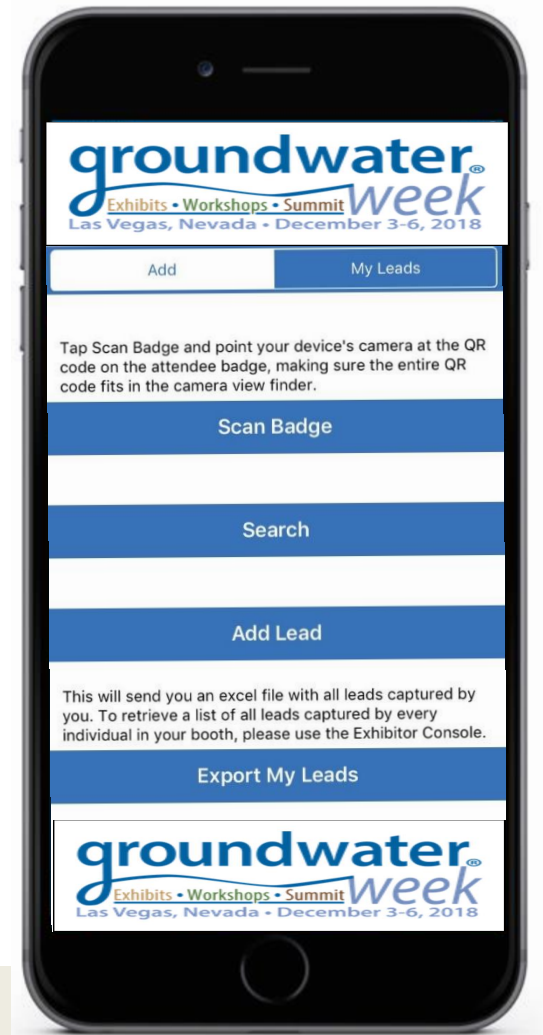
groundwater® week
Exhibits • Workshops • Summit
Las Vegas, Nevada • December 3-6, 2018

Add | My Leads

Tap Scan Badge and point your device's camera at the QR code on the attendee badge, making sure the entire QR code fits in the camera view finder.

Scan Badge

Search

Add Lead

This will send you an excel file with all leads captured by you. To retrieve a list of all leads captured by every individual in your booth, please use the Exhibitor Console.

Export My Leads

groundwater® week
Exhibits • Workshops • Summit
Las Vegas, Nevada • December 3-6, 2018